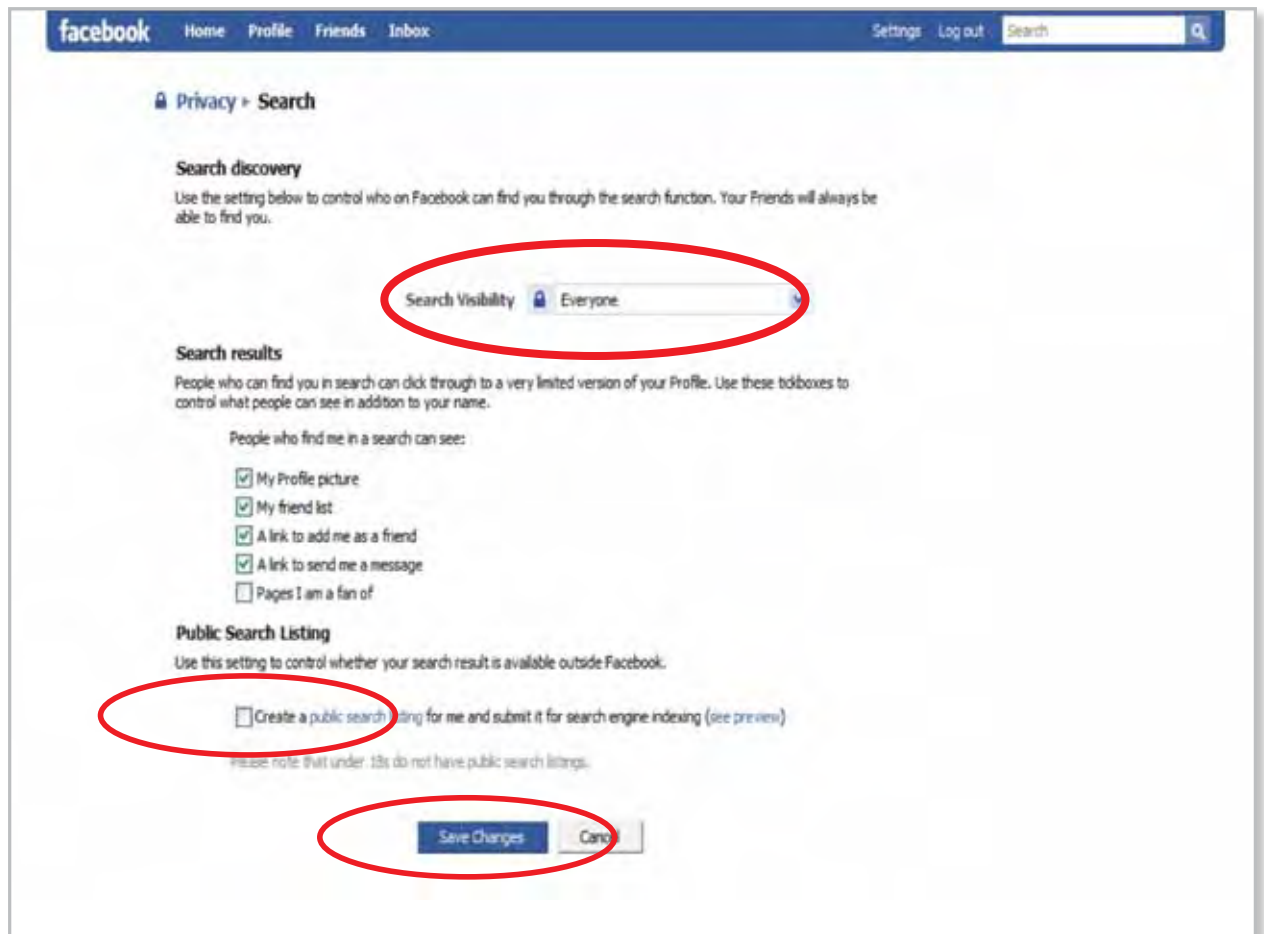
facebook Home Profile Friends Inbox Settings Log out Search

Privacy ▸ Search

Search discovery

Use the setting below to control who on Facebook can find you through the search function. Your Friends will always be able to find you.

Search Visibility Everyone

Search results

People who can find you in search can click through to a very limited version of your Profile. Use these tickboxes to control what people can see in addition to your name.

People who find me in a search can see:

My Profile picture
My friend list
A link to add me as a friend
A link to send me a message
Pages I am a fan of

Public Search Listing

Use this setting to control whether your search result is available outside Facebook.

Create a public search listing for me and submit it for search engine indexing (see preview)

Please note that under 18s do not have public search listings.

Save Changes Cancel